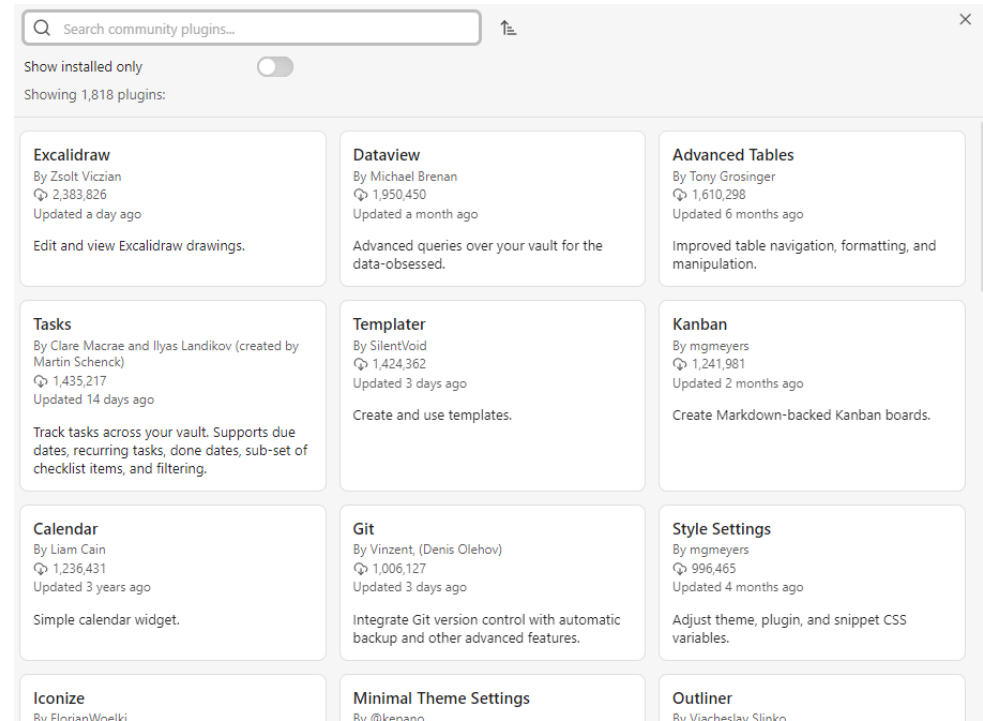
Search community plugins...

Show installed only

Showing 1,818 plugins:

Excalidraw
By Zsolt Viczian
2,383,826
Updated a day ago

Edit and view Excalidraw drawings.

Dataview
By Michael Brenan
1,950,450
Updated a month ago

Advanced queries over your vault for the data-obsessed.

Advanced Tables
By Tony Grosinger
1,610,298
Updated 6 months ago

Improved table navigation, formatting, and manipulation.

Tasks
By Clare Macrae and Ilyas Landikov (created by Martin Schenck)
1,435,217
Updated 14 days ago

Track tasks across your vault. Supports due dates, recurring tasks, done dates, sub-set of checklist items, and filtering.

Templater
By SilentVoid
1,424,362
Updated 3 days ago

Create and use templates.

Kanban
By mgmeyers
1,241,981
Updated 2 months ago

Create Markdown-backed Kanban boards.

Calendar
By Liam Cain
1,236,431
Updated 3 years ago

Simple calendar widget.

Git
By Vinzent, (Denis Olehov)
1,006,127
Updated 3 days ago

Integrate Git version control with automatic backup and other advanced features.

Style Settings
By mgmeyers
996,465
Updated 4 months ago

Adjust theme, plugin, and snippet CSS variables.

Iconize
By FlorianWoelki

Minimal Theme Settings
By @kepano

Outliner
By Viacheslav Slinko